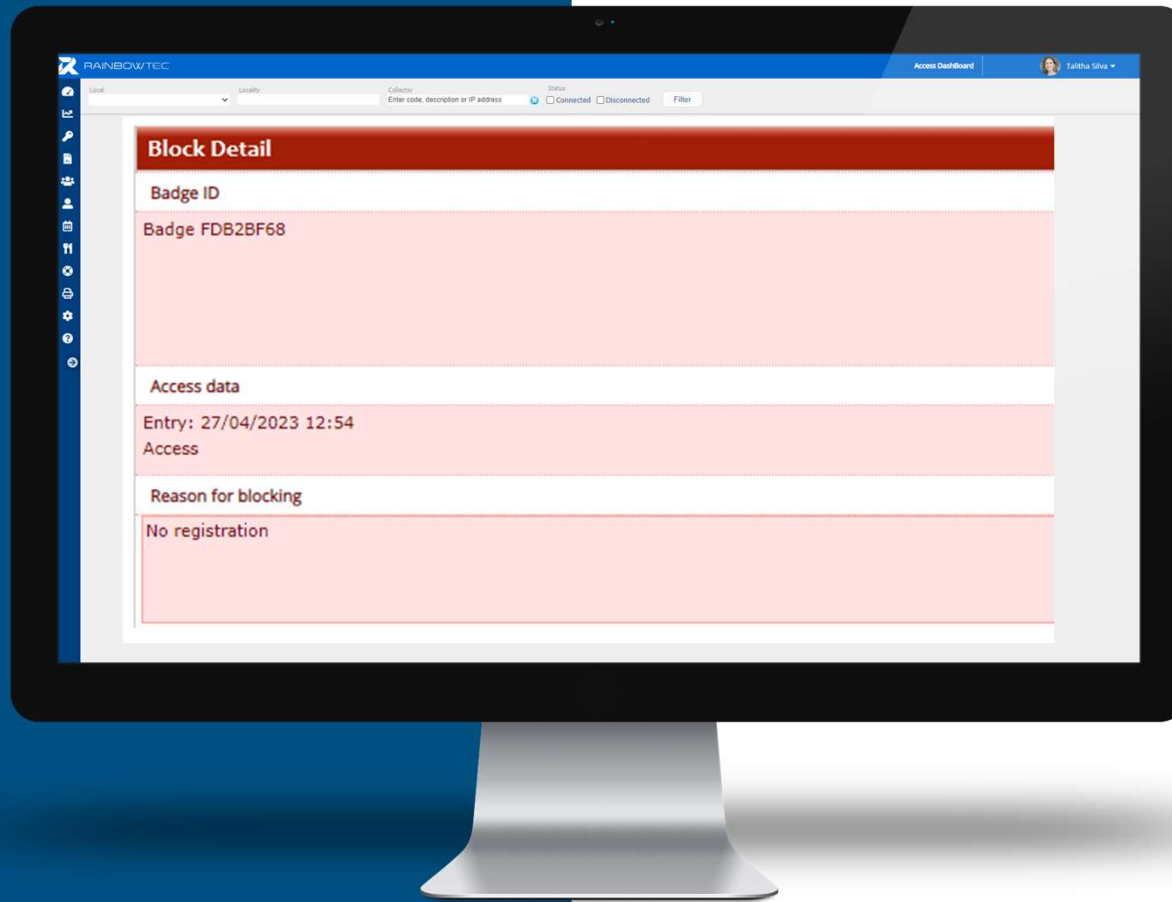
RAINBOWTEC

Access DashBoard

Talitha Silva

Local

Locality

Collector

Enter code, description or IP address

Status

Connected Disconnected

Filter

Block Detail

Badge ID

Badge FDB2BF68

Access data

Entry: 27/04/2023 12:54
Access

Reason for blocking

No registration